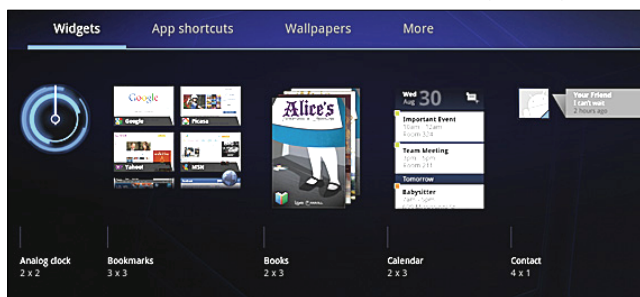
Widgets App shortcuts Wallpapers More

Google Picasa Yahoo! MSN

Alice's

Wed Aug 30

Important Event

Team Meeting

Tomorrow

Babysitter

Your Friend
I can't wait
2 hours ago

Analog clock
2 x 2

Bookmarks
3 x 3

Books
2 x 3

Calendar
2 x 3

Contact
4 x 1